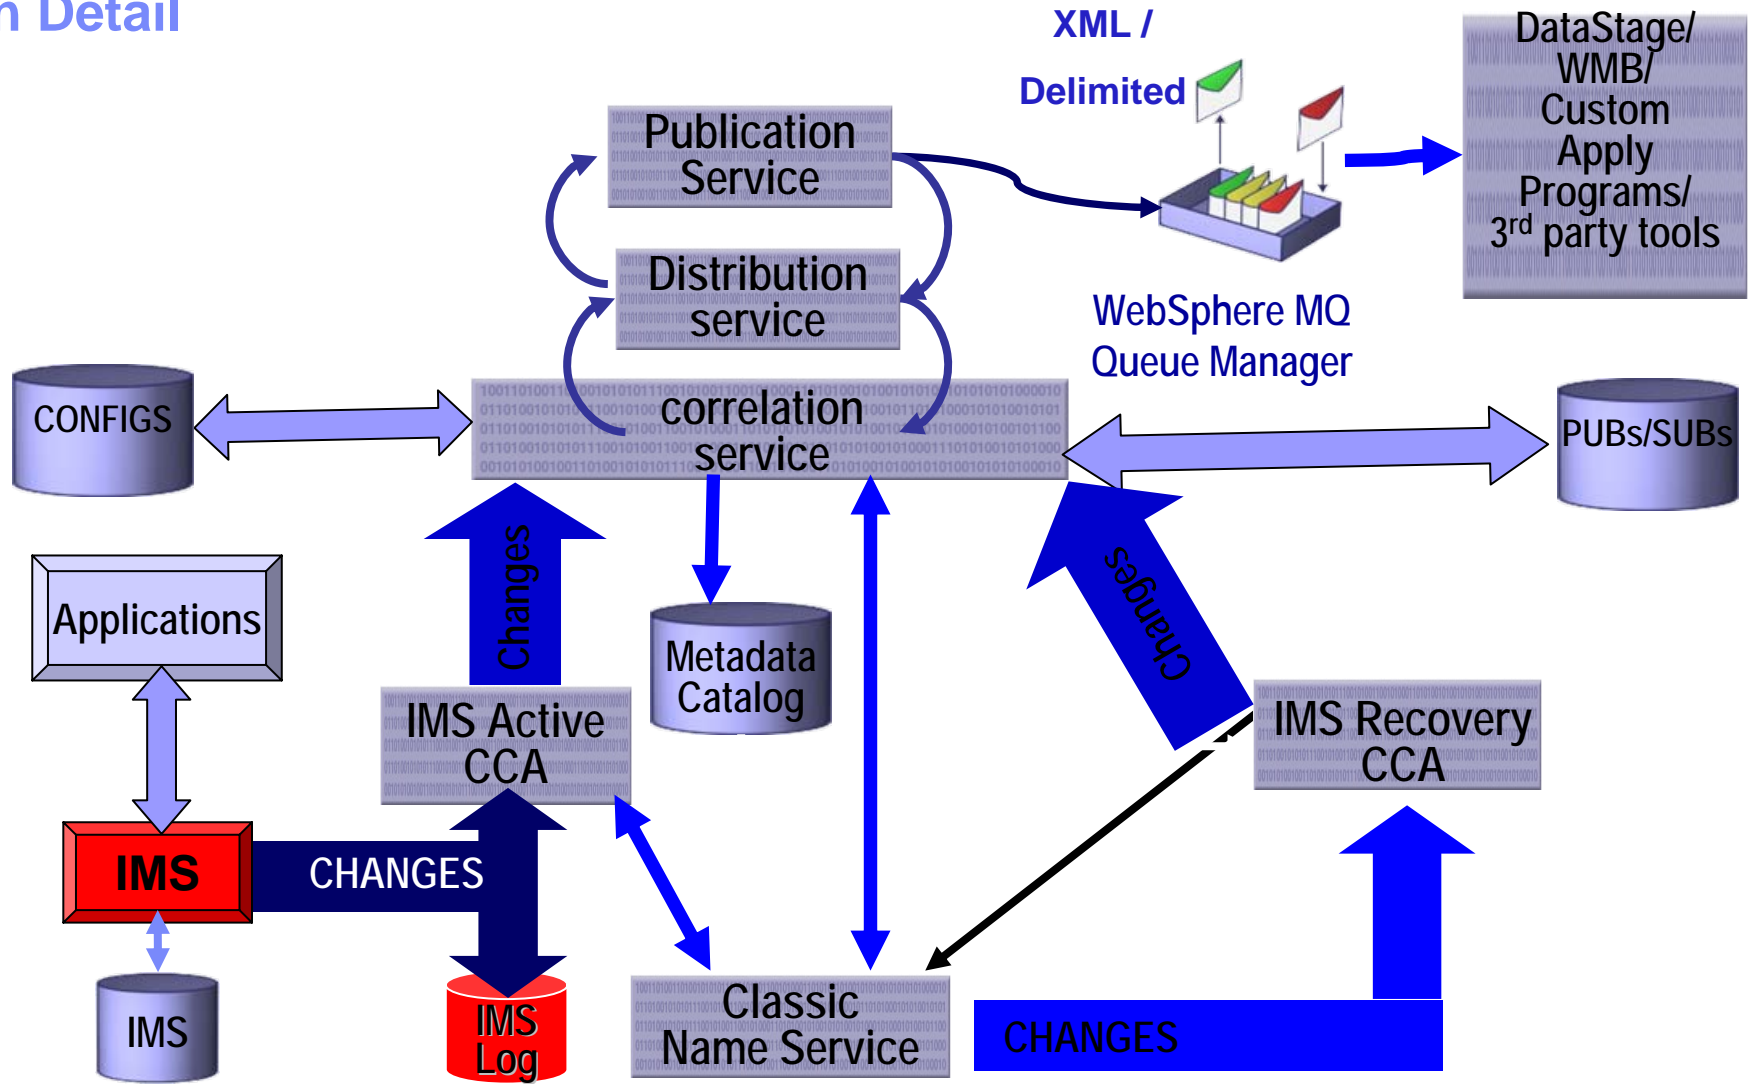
n Detail

XML / Delimited

DataStage/ WMB/ Custom Apply Programs/ 3rd party tools

Publication Service

Distribution service

WebSphere MQ Queue Manager

CONFIGS

correlation service

PUBs/SUBs

Changes

Changes

Applications

Metadata Catalog

IMS Active CCA

IMS Recovery CCA

IMS

CHANGES

IMS

IMS Log

Classic Name Service

CHANGES